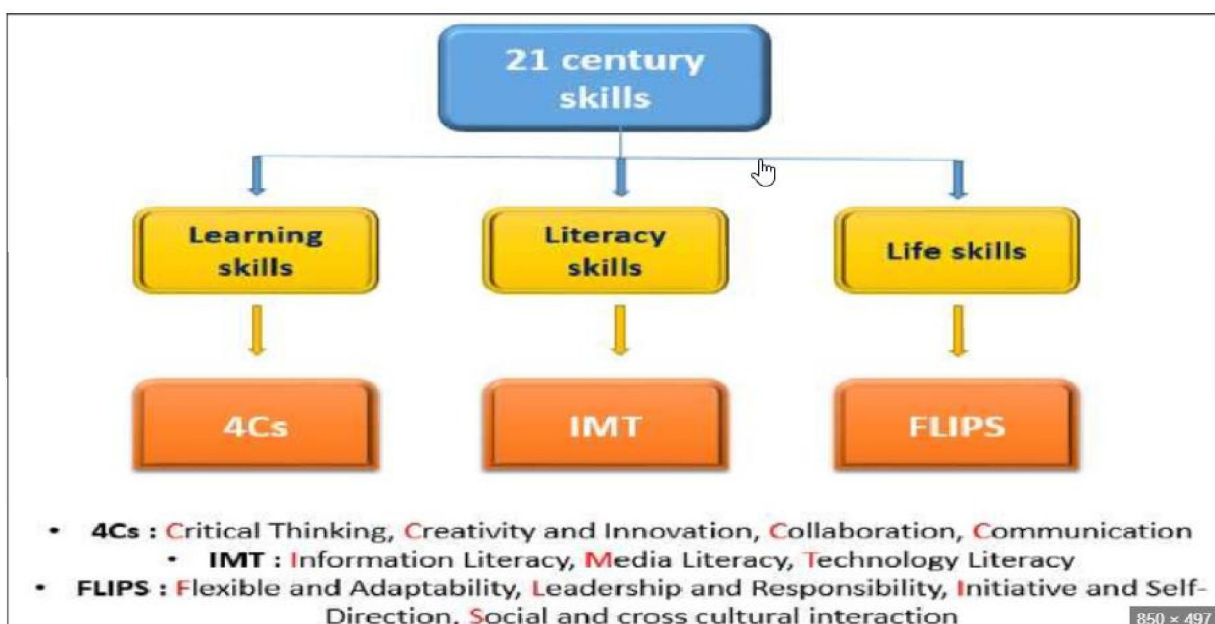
21 century skills

Learning skills

Literacy skills

Life skills

4Cs

IMT

FLIPS

• 4Cs : Critical Thinking, Creativity and Innovation, Collaboration, Communication
• IMT : Information Literacy, Media Literacy, Technology Literacy
• FLIPS : Flexible and Adaptability, Leadership and Responsibility, Initiative and Self-Direction, Social and cross cultural interaction

850 × 497